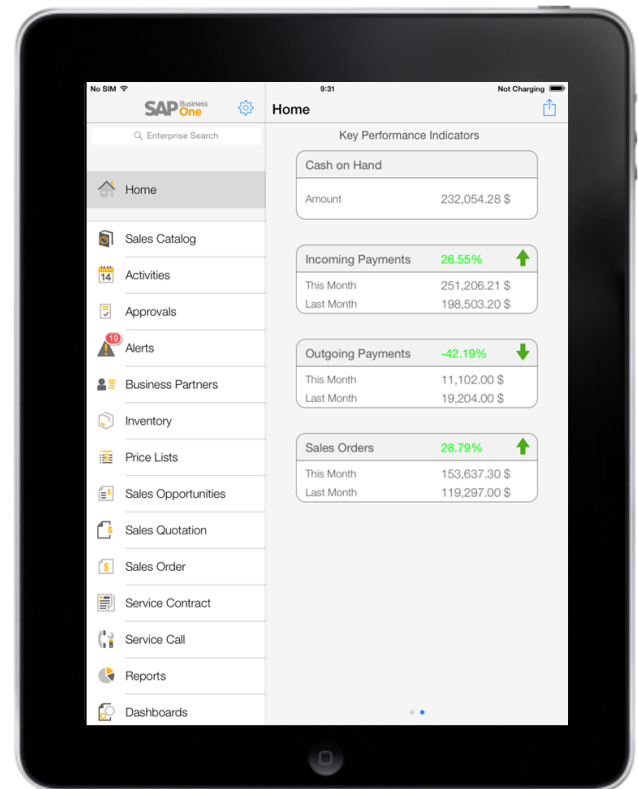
No SIM 9:31 Not Charging

SAP Business One

Enterprise Search

Home

Sales Catalog

14 Activities

Approvals

19 Alerts

Business Partners

Inventory

Price Lists

Sales Opportunities

Sales Quotation

Sales Order

Service Contract

Service Call

Reports

Dashboards

Home

Key Performance Indicators

Cash on Hand

Amount 232,054.28 $

Incoming Payments 26.55%

This Month 251,206.21 $

Last Month 198,503.20 $

Outgoing Payments -42.19%

This Month 11,102.00 $

Last Month 19,204.00 $

Sales Orders 28.79%

This Month 153,637.30 $

Last Month 119,297.00 $